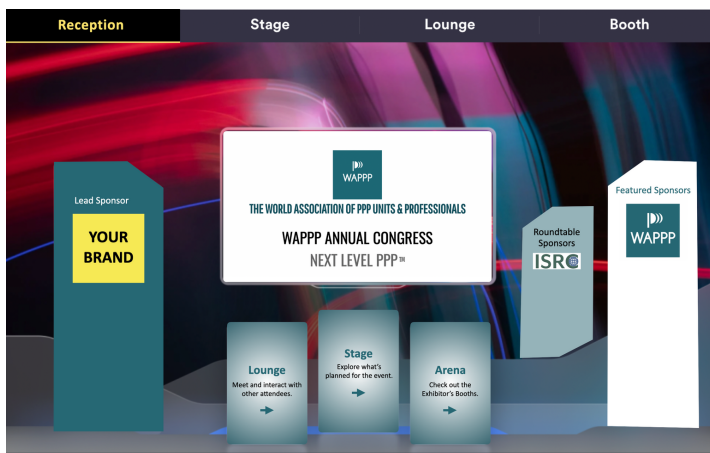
Reception
Stage
Lounge
Booth

Lead Sponsor
YOUR BRAND

WAPPP
THE WORLD ASSOCIATION OF PPP UNITS & PROFESSIONALS
WAPPP ANNUAL CONGRESS
NEXT LEVEL PPP™

Roundtable Sponsors
ISRC

Featured Sponsors
WAPPP

Lounge
Meet and interact with other attendees.

Stage
Explore what's planned for the event.

Arena
Check out the Exhibitor's Booths.